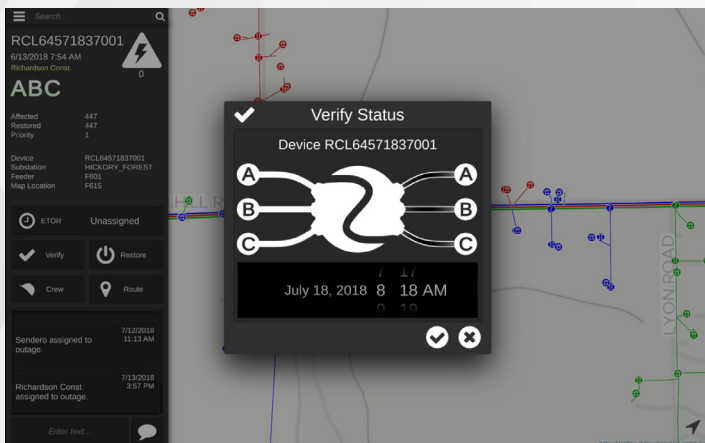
Search...

RCL64571837001
6/13/2018 7:54 AM
Richardson Const.
0
ABC

Affected 447
Restored 447
Priority 1

Device RCL64571837001
Substation HICKORY_FOREST
Feeder F601
Map Location F615

ETOR Unassigned

Verify
Restore
Crew
Route

Sendero assigned to outage.
7/12/2018 11:13 AM

Richardson Const. assigned to outage.
7/13/2018 3:57 PM

Enter text...

Verify Status

Device RCL64571837001

A A
B B
C C

7 17
July 18, 2018 8 18 AM
9 19

HILL R
LYON ROAD